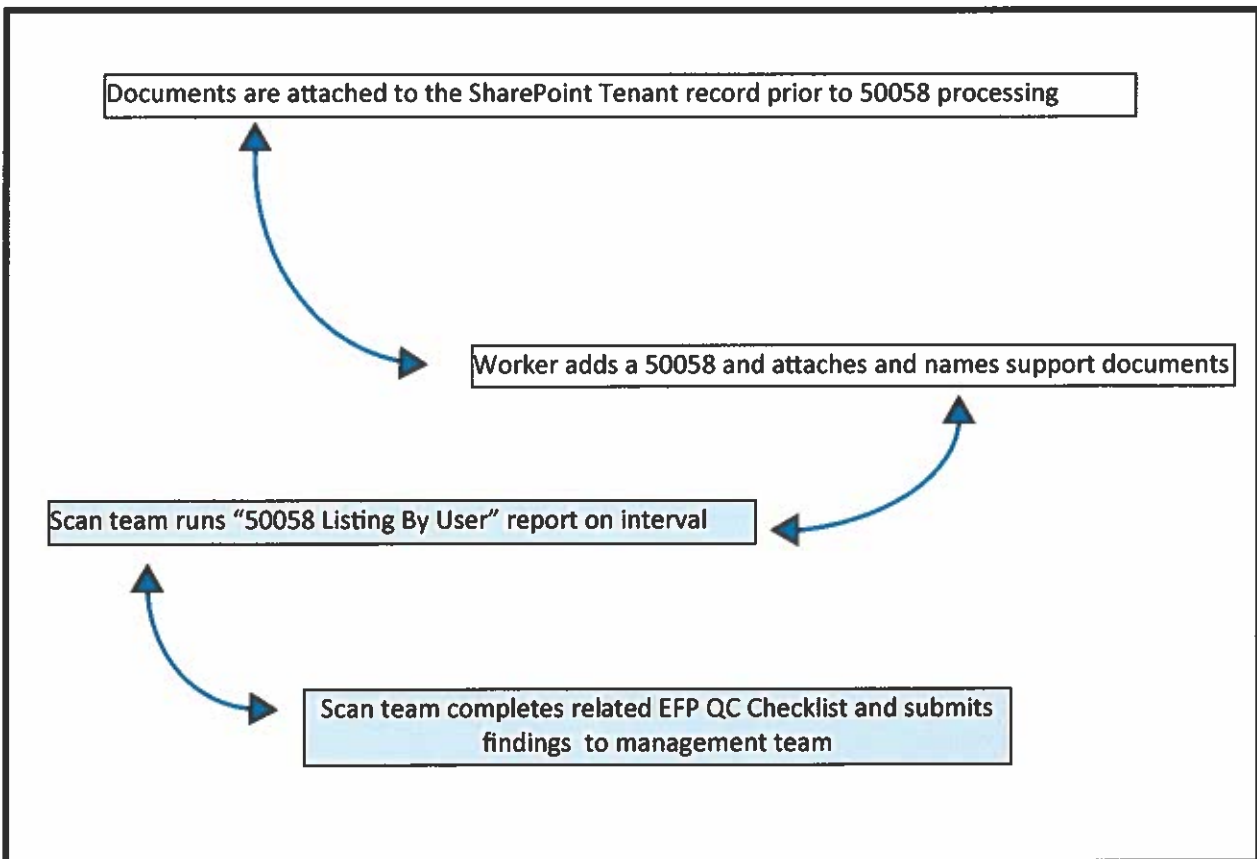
Documents are attached to the SharePoint Tenant record prior to 50058 processing

Worker adds a 50058 and attaches and names support documents

Scan team runs "50058 Listing By User" report on interval

Scan team completes related EFP QC Checklist and submits findings to management team